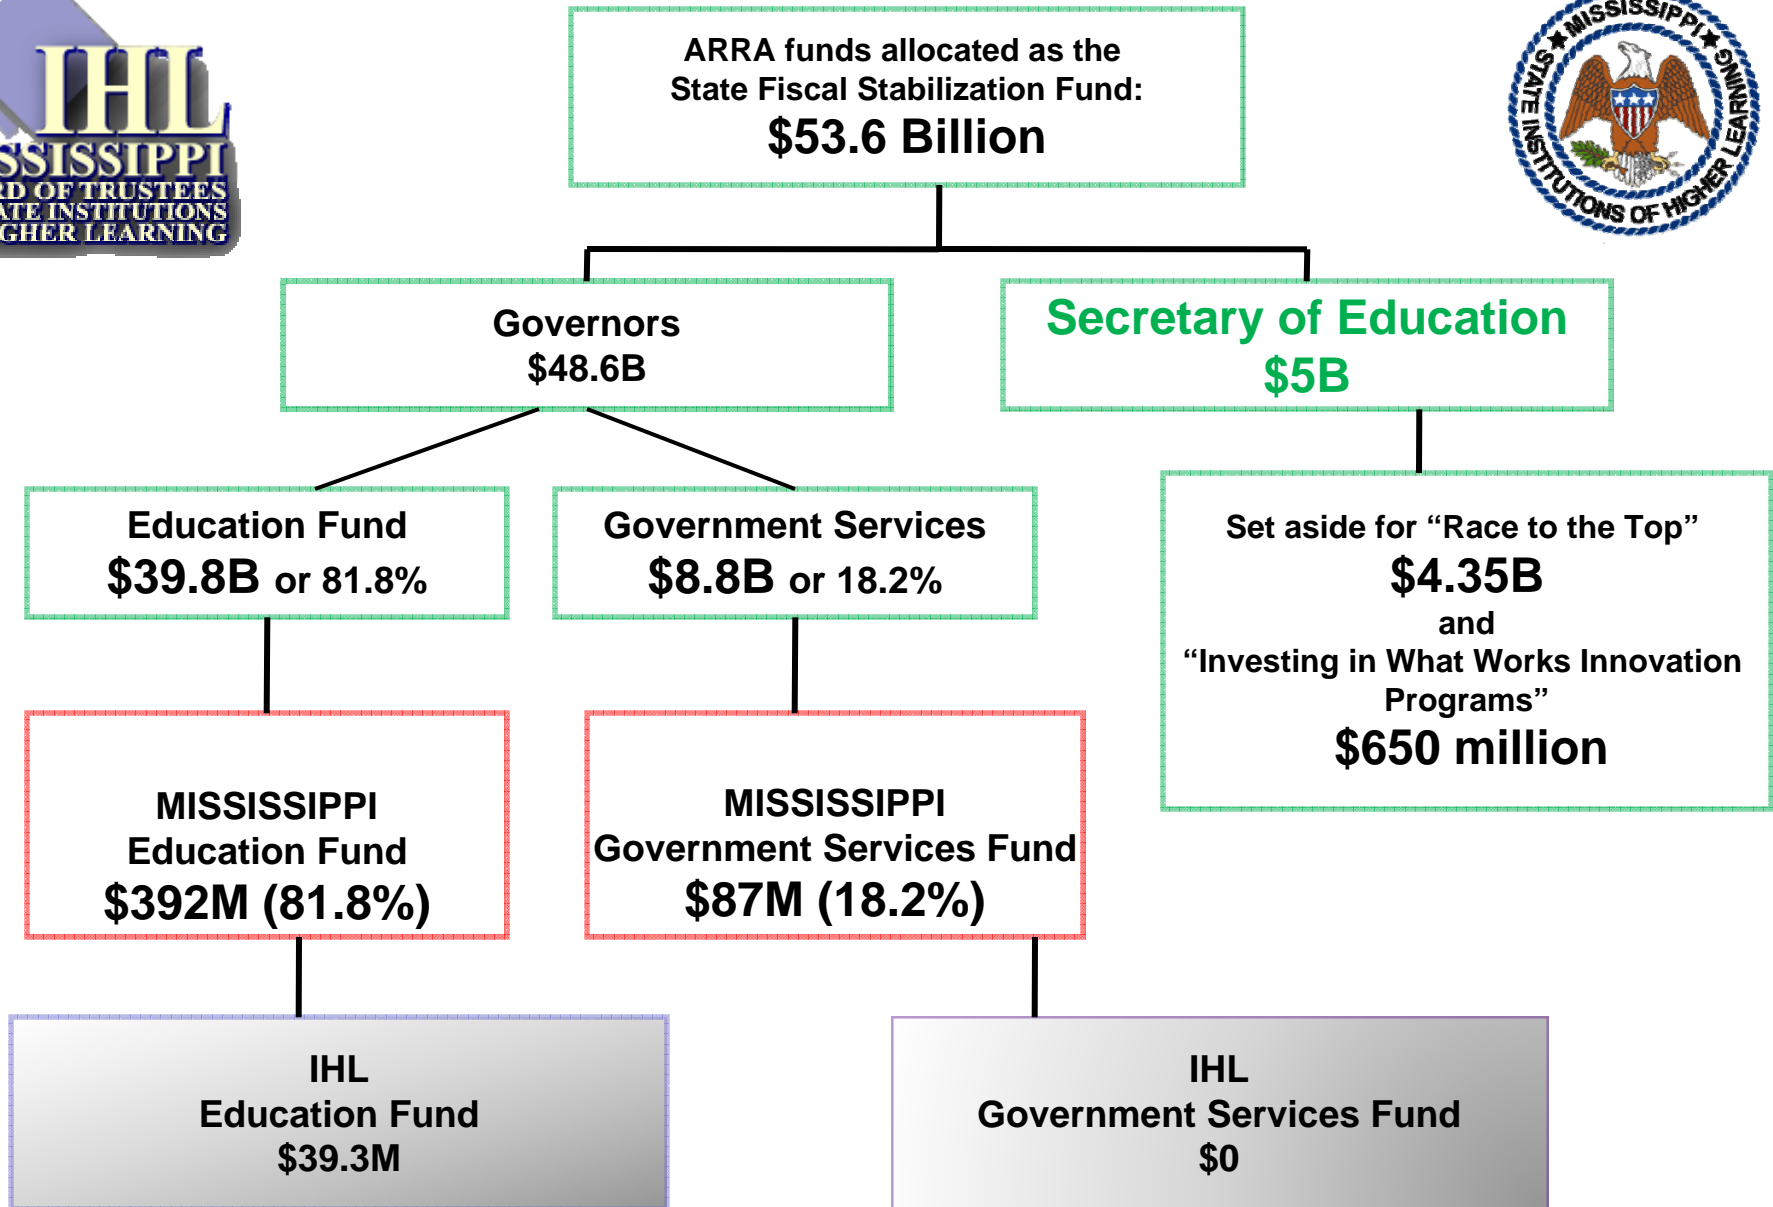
IHL
SSISSIPPI
RD OF TRUSTEES
ATE INSTITUTIONS
GHER LEARNING

ARRA funds allocated as the State Fiscal Stabilization Fund:
$53.6 Billion

★MISSISSIPPI★ STATE INSTITUTIONS OF HIGHER LEARNING

Governors
$48.6B

Secretary of Education
$5B

Education Fund
$39.8B or 81.8%

Government Services
$8.8B or 18.2%

Set aside for “Race to the Top”
$4.35B
and
“Investing in What Works Innovation Programs”
$650 million

MISSISSIPPI
Education Fund
$392M (81.8%)

MISSISSIPPI
Government Services Fund
$87M (18.2%)

IHL
Education Fund
$39.3M

IHL
Government Services Fund
$0